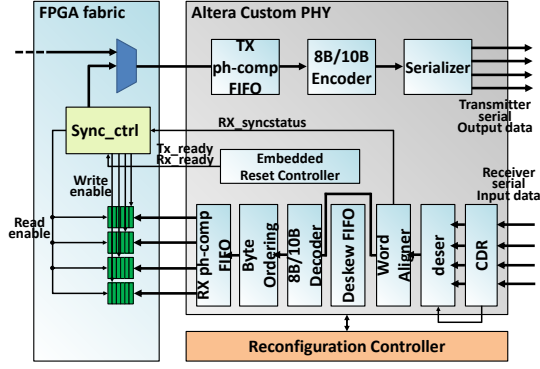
FPGA fabric

Altera Custom PHY

TX ph-comp FIFO

8B/10B Encoder

Serializer

Transmitter serial Output data

Sync_ctrl

RX_syncstatus

Tx_ready
Rx_ready

Embedded Reset Controller

Write enable

Receiver serial Input data

Read enable

RX ph-comp FIFO

Byte Ordering

8B/10B Decoder

Deskew FIFO

Word Aligner

deser

CDR

Reconfiguration Controller